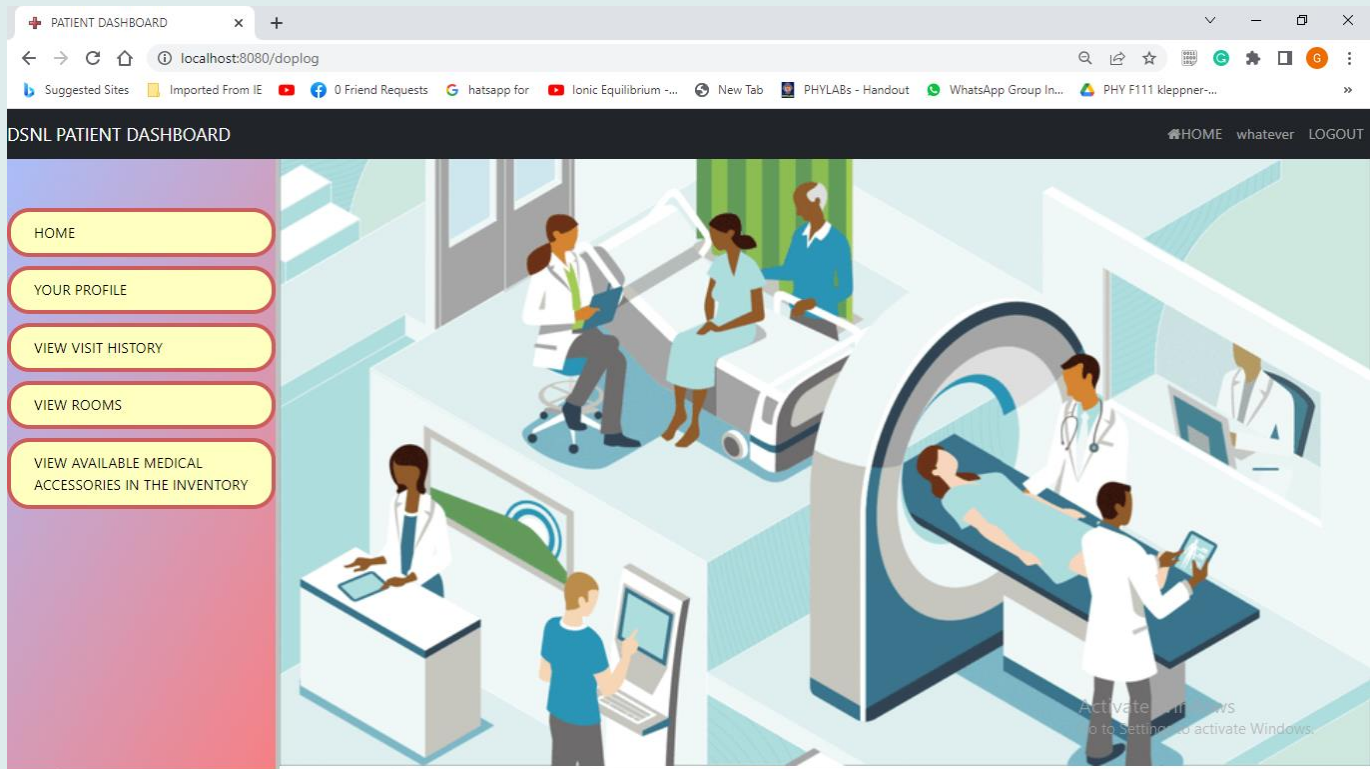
PATIENT DASHBOARD
localhost:8080/doplog
Suggested Sites Imported From IE 0 Friend Requests hatsapp for Ionic Equilibrium -... New Tab PHYLABs - Handout WhatsApp Group In... PHY F111 kleppner-...
»
DSNL PATIENT DASHBOARD
HOME whatever LOGOUT
HOME
YOUR PROFILE
VIEW VISIT HISTORY
VIEW ROOMS
VIEW AVAILABLE MEDICAL ACCESSORIES IN THE INVENTORY
Activate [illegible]
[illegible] to Settings to activate Windows.